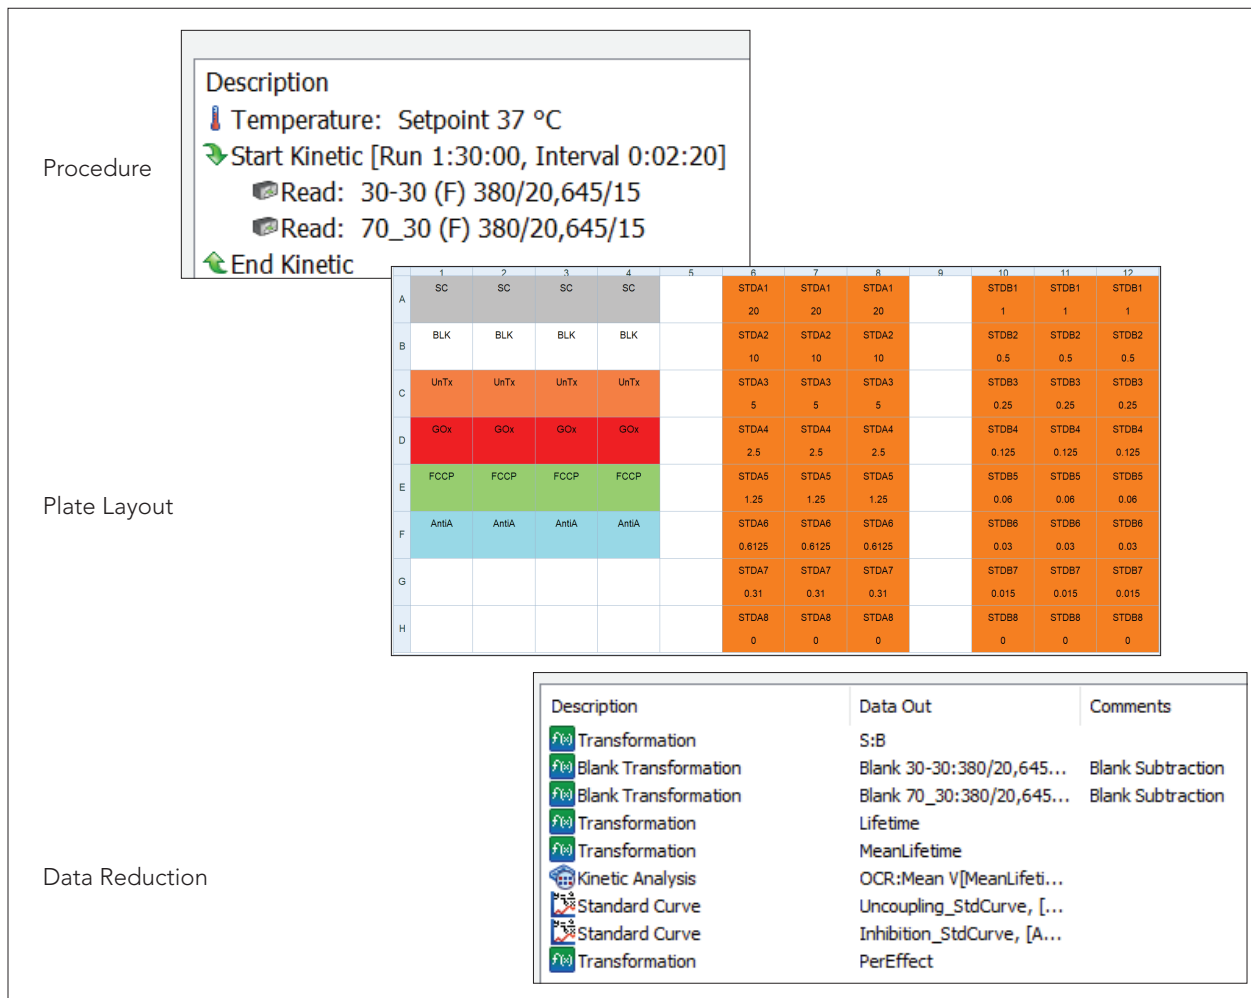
Procedure

Description
Temperature: Setpoint 37 °C
Start Kinetic [Run 1:30:00, Interval 0:02:20]
Read: 30-30 (F) 380/20,645/15
Read: 70_30 (F) 380/20,645/15
End Kinetic

Plate Layout

| | 1 | 2 | 3 | 4 | 5 | 6 | 7 | 8 | 9 | 10 | 11 | 12 |
|---|---|---|---|---|---|---|---|---|---|---|---|---|
| A | SC | SC | SC | SC | | STDA1 20 | STDA1 20 | STDA1 20 | | STDB1 1 | STDB1 1 | STDB1 1 |
| B | BLK | BLK | BLK | BLK | | STDA2 10 | STDA2 10 | STDA2 10 | | STDB2 0.5 | STDB2 0.5 | STDB2 0.5 |
| C | UnTx | UnTx | UnTx | UnTx | | STDA3 5 | STDA3 5 | STDA3 5 | | STDB3 0.25 | STDB3 0.25 | STDB3 0.25 |
| D | GOx | GOx | GOx | GOx | | STDA4 2.5 | STDA4 2.5 | STDA4 2.5 | | STDB4 0.125 | STDB4 0.125 | STDB4 0.125 |
| E | FCCP | FCCP | FCCP | FCCP | | STDA5 1.25 | STDA5 1.25 | STDA5 1.25 | | STDB5 0.06 | STDB5 0.06 | STDB5 0.06 |
| F | AntiA | AntiA | AntiA | AntiA | | STDA6 0.6125 | STDA6 0.6125 | STDA6 0.6125 | | STDB6 0.03 | STDB6 0.03 | STDB6 0.03 |
| G | | | | | | STDA7 0.31 | STDA7 0.31 | STDA7 0.31 | | STDB7 0.015 | STDB7 0.015 | STDB7 0.015 |
| H | | | | | | STDA8 0 | STDA8 0 | STDA8 0 | | STDB8 0 | STDB8 0 | STDB8 0 |

Data Reduction

| Description | Data Out | Comments |
|---|---|---|
| Transformation | S:B | |
| Blank Transformation | Blank 30-30:380/20,645... | Blank Subtraction |
| Blank Transformation | Blank 70_30:380/20,645... | Blank Subtraction |
| Transformation | Lifetime | |
| Transformation | MeanLifetime | |
| Kinetic Analysis | OCR:Mean V[MeanLifeti... | |
| Standard Curve | Uncoupling_StdCurve, [... | |
| Standard Curve | Inhibition_StdCurve, [A... | |
| Transformation | PerEffect | |